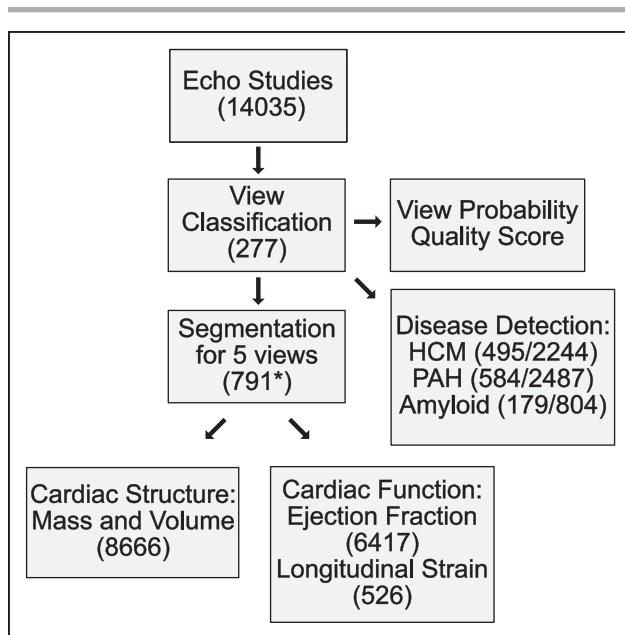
Echo Studies (14035)

View Classification (277)

View Probability Quality Score

Segmentation for 5 views (791*)

Disease Detection: HCM (495/2244) PAH (584/2487) Amyloid (179/804)

Cardiac Structure: Mass and Volume (8666)

Cardiac Function: Ejection Fraction (6417) Longitudinal Strain (526)